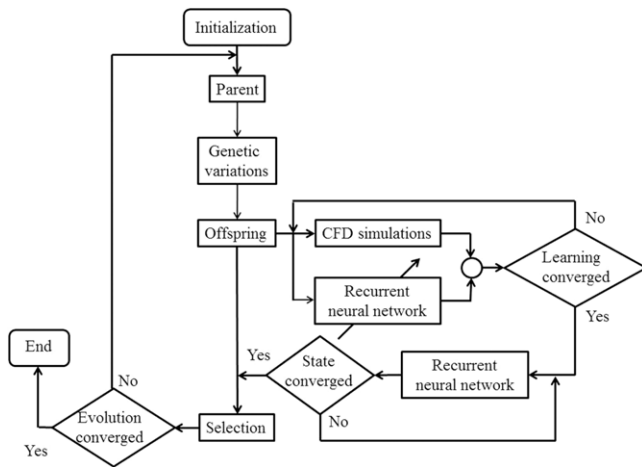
Initialization

Parent

Genetic variations

Offspring

CFD simulations

No

Learning converged

Recurrent neural network

Yes

End

No

Yes

State converged

Recurrent neural network

Evolution converged

Selection

No

Yes